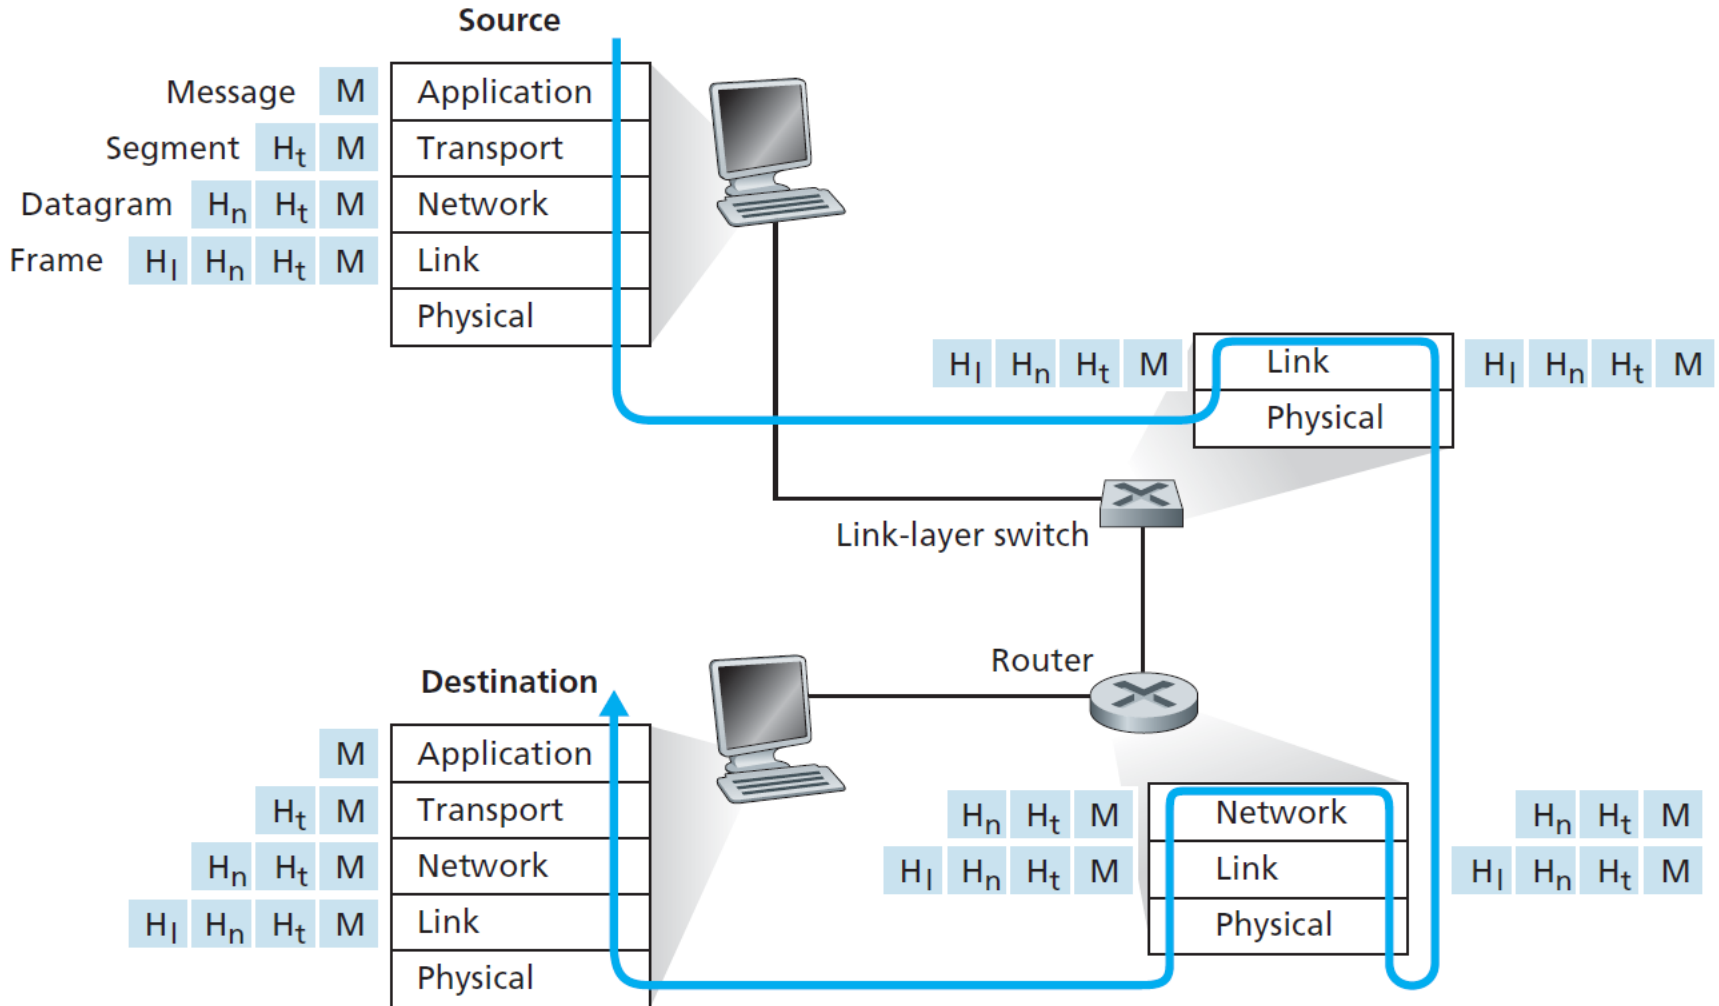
Source

Message $M$ | Application
Segment $H_t$ $M$ | Transport
Datagram $H_n$ $H_t$ $M$ | Network
Frame $H_l$ $H_n$ $H_t$ $M$ | Link
Physical

$H_l$ $H_n$ $H_t$ $M$ | Link | $H_l$ $H_n$ $H_t$ $M$
Physical

Link-layer switch

Router

Destination

$M$ | Application
$H_t$ $M$ | Transport
$H_n$ $H_t$ $M$ | Network
$H_l$ $H_n$ $H_t$ $M$ | Link
Physical

$H_n$ $H_t$ $M$ | Network | $H_n$ $H_t$ $M$
$H_l$ $H_n$ $H_t$ $M$ | Link | $H_l$ $H_n$ $H_t$ $M$
Physical